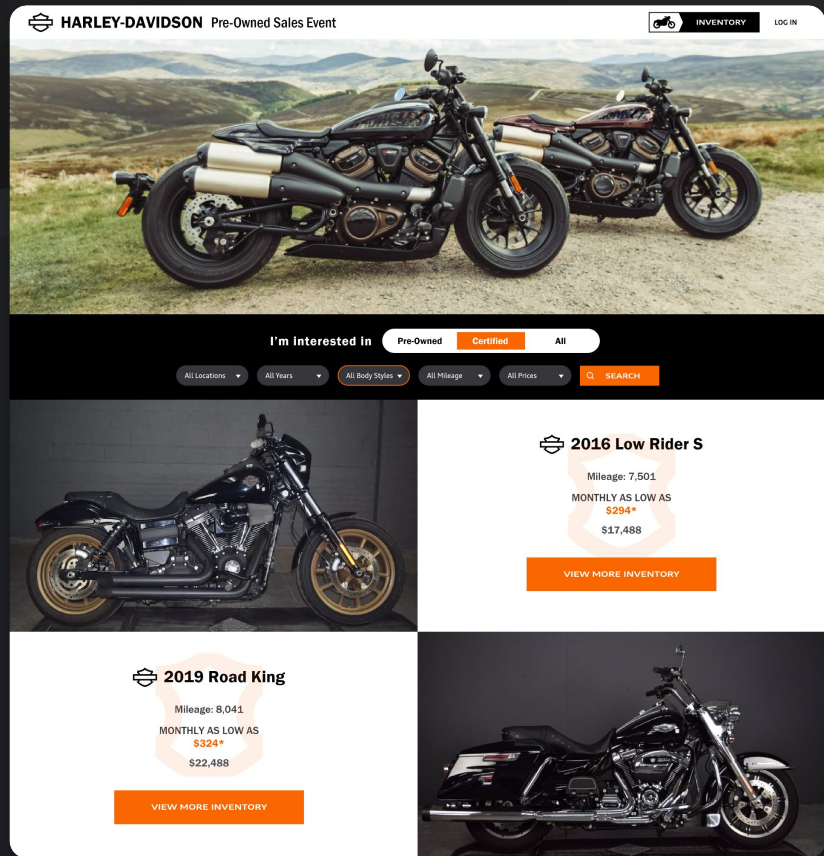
HARLEY-DAVIDSON Pre-Owned Sales Event

INVENTORY

LOG IN

I'm interested in Pre-Owned Certified All

All Locations
All Years
All Body Styles
All Mileage
All Prices
SEARCH

2016 Low Rider S

Mileage: 7,501

MONTHLY AS LOW AS
$294*

$17,488

VIEW MORE INVENTORY

2019 Road King

Mileage: 8,041

MONTHLY AS LOW AS
$324*

$22,488

VIEW MORE INVENTORY